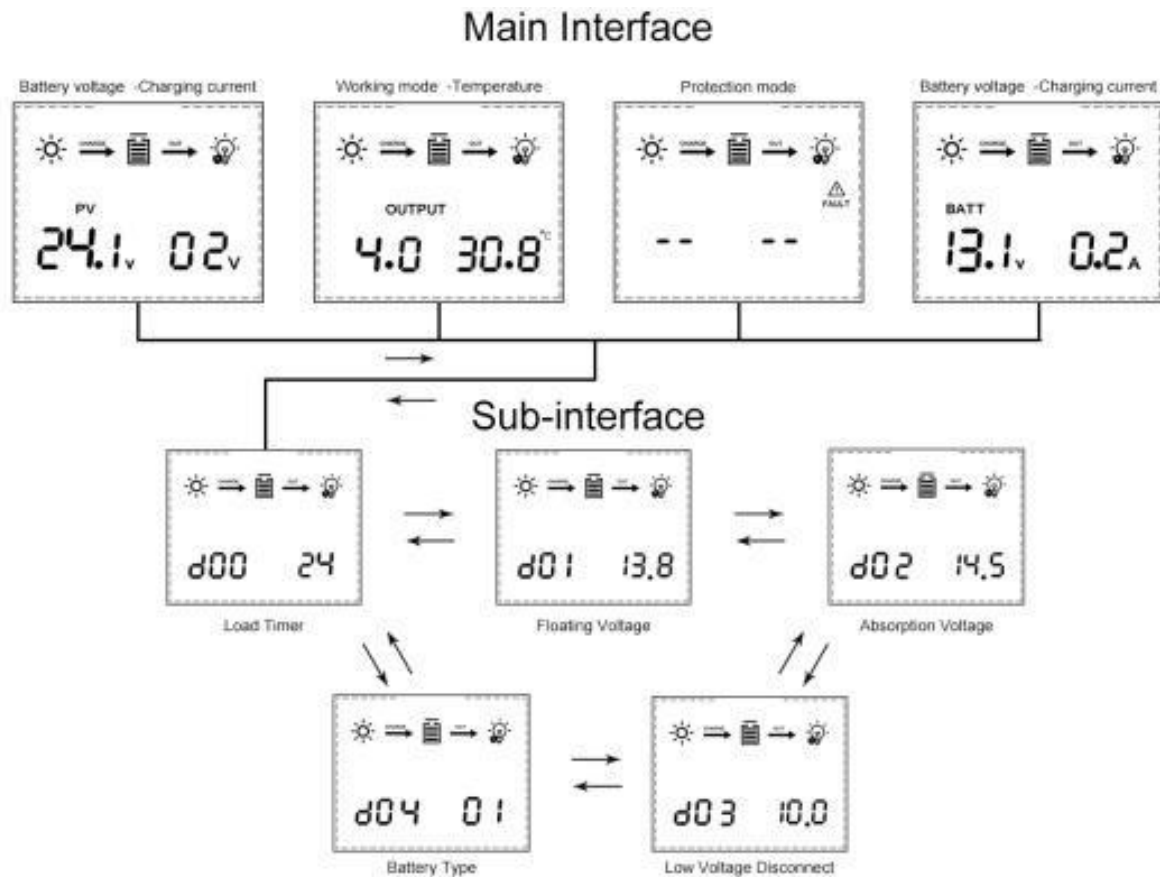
Main Interface

Battery voltage -Charging current

PV

24.1v 02v

Working mode -Temperature

OUTPUT

4.0 30.8℃

Protection mode

FAULT

-- --

Battery voltage -Charging current

BATT

13.1v 0.2A

Sub-interface

d00 24

Load Timer

d01 13.8

Floating Voltage

d02 14.5

Absorption Voltage

d04 01

Battery Type

d03 10.0

Low Voltage Disconnect